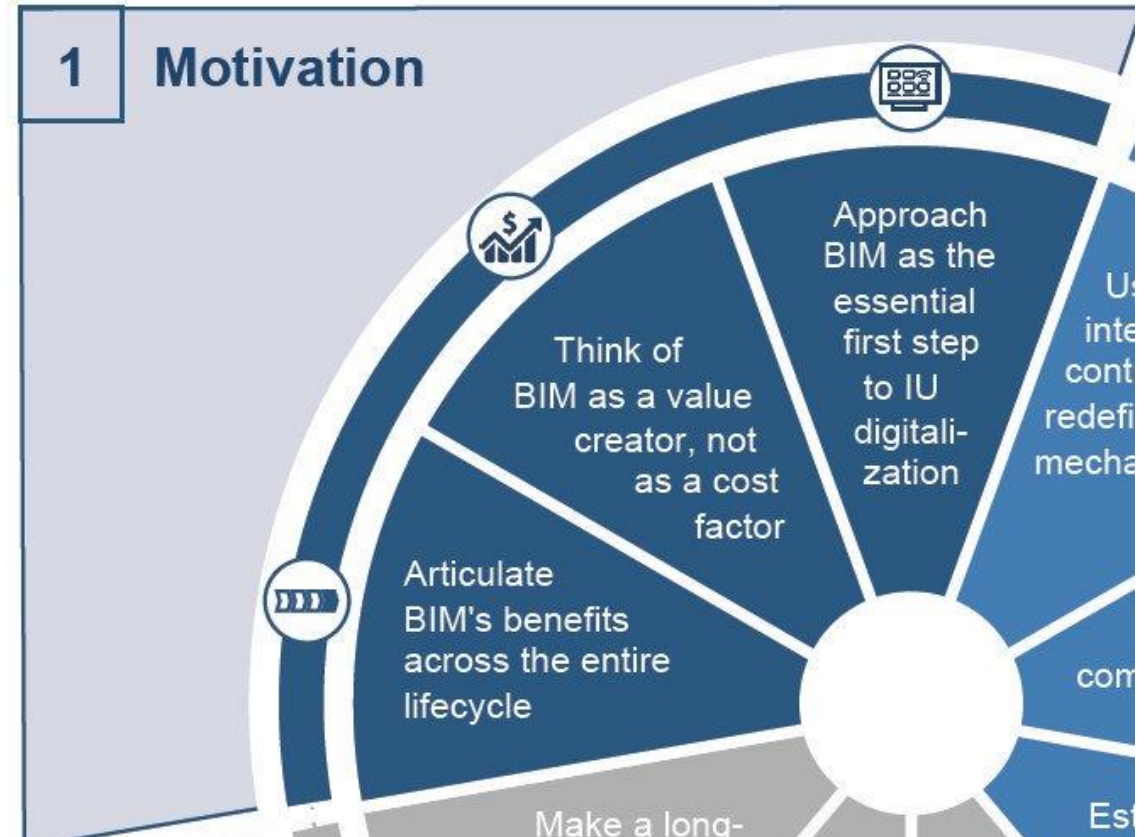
1 Motivation

Approach BIM as the essential first step to IU digitalization

Think of BIM as a value creator, not as a cost factor

Articulate BIM's benefits across the entire lifecycle

Us inte cont redefi mecha

com

Make a long-

Est